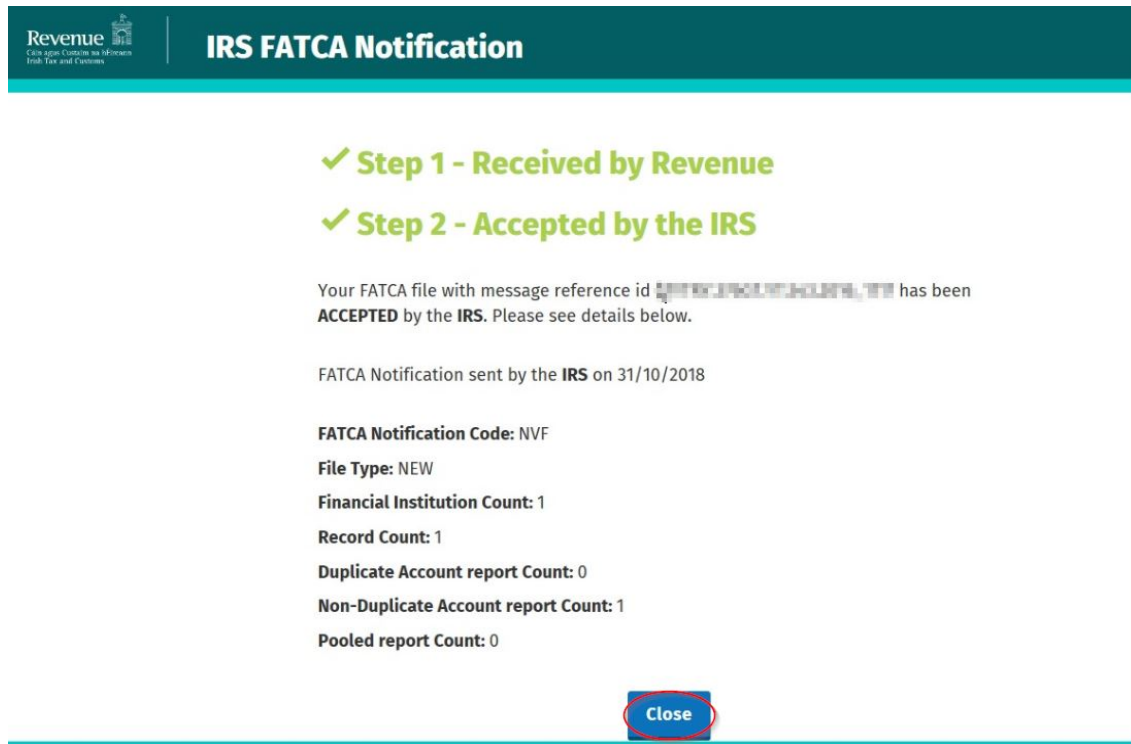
Revenue
Cáin agus Custaim na hÉireann
Irish Tax and Customs

IRS FATCA Notification

✓ Step 1 - Received by Revenue

✓ Step 2 - Accepted by the IRS

Your FATCA file with message reference id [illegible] has been ACCEPTED by the IRS. Please see details below.

FATCA Notification sent by the IRS on 31/10/2018

FATCA Notification Code: NVF

File Type: NEW

Financial Institution Count: 1

Record Count: 1

Duplicate Account report Count: 0

Non-Duplicate Account report Count: 1

Pooled report Count: 0

Close